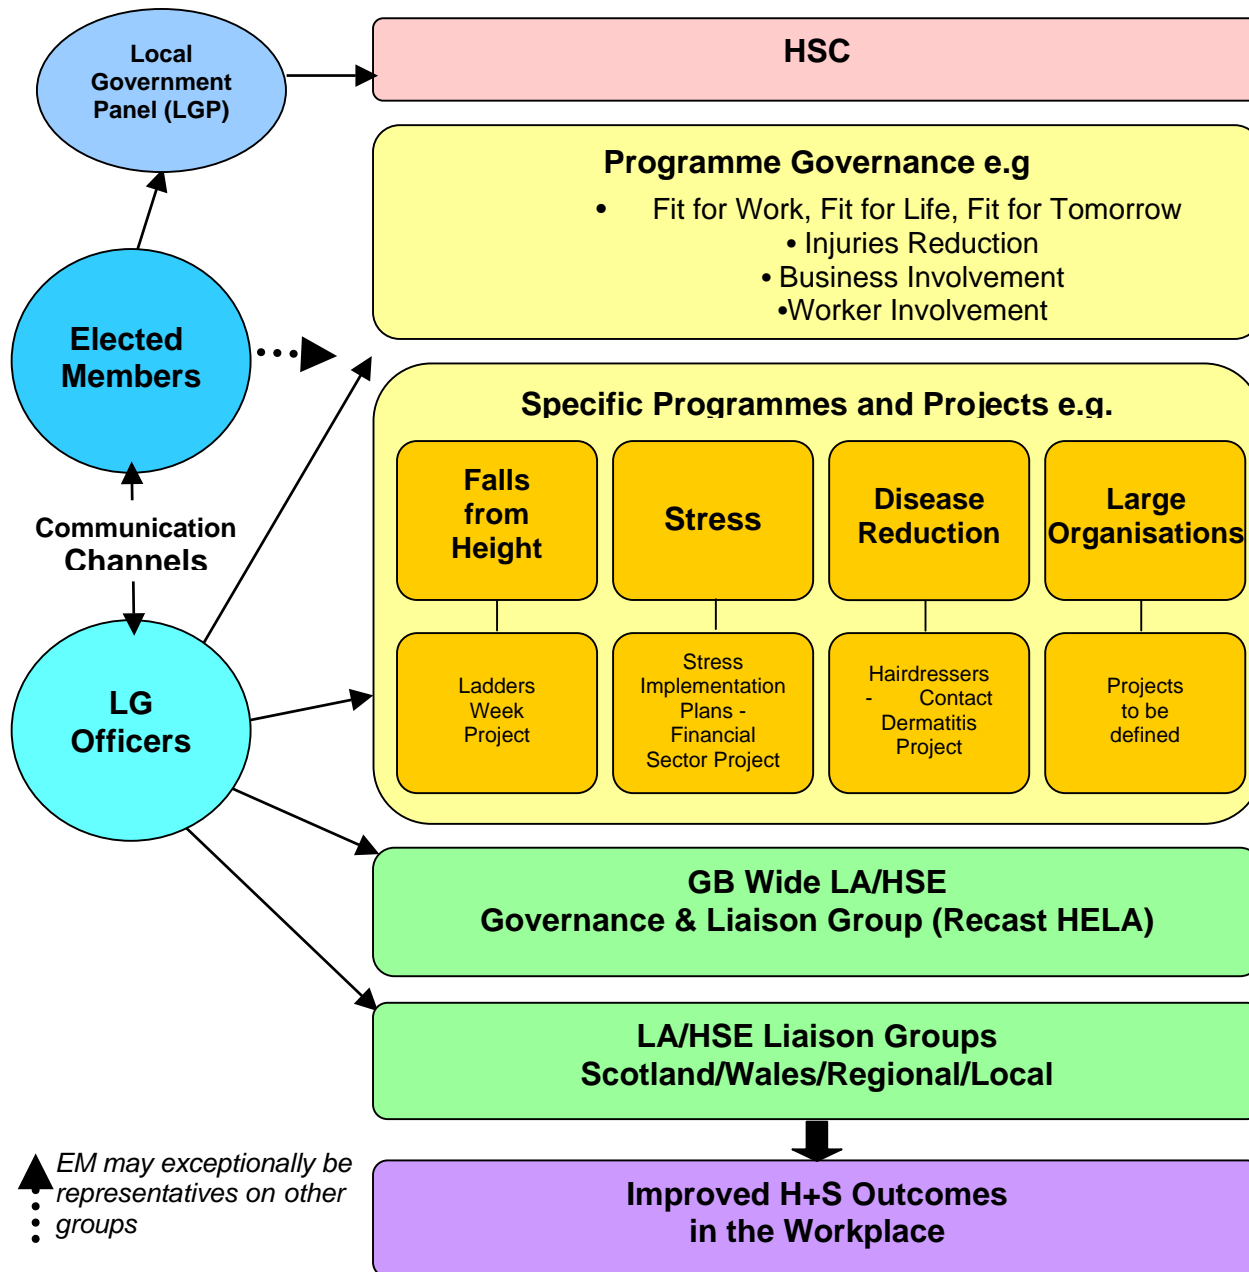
Local Government Panel (LGP)

HSC

Programme Governance e.g

• Fit for Work, Fit for Life, Fit for Tomorrow
• Injuries Reduction
• Business Involvement
•Worker Involvement

Elected Members

Specific Programmes and Projects e.g.

Falls from Height

Stress

Disease Reduction

Large Organisations

Communication Channels

Ladders Week Project

Stress Implementation Plans - Financial Sector Project

Hairdressers - Contact Dermatitis Project

Projects to be defined

LG Officers

GB Wide LA/HSE
Governance & Liaison Group (Recast HELA)

LA/HSE Liaison Groups
Scotland/Wales/Regional/Local

EM may exceptionally be representatives on other groups

Improved H+S Outcomes
in the Workplace